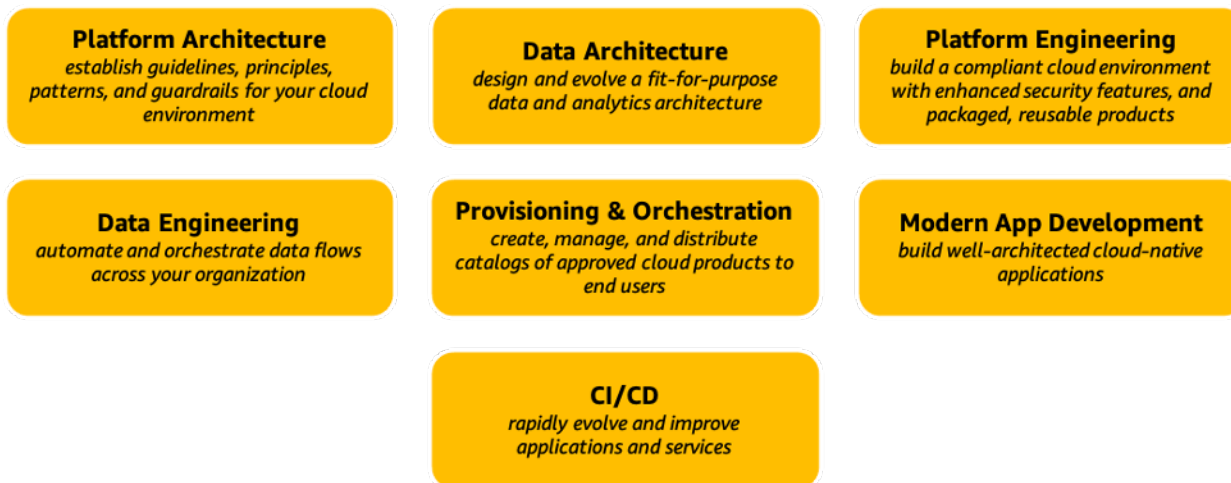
Platform Architecture
establish guidelines, principles, patterns, and guardrails for your cloud environment

Data Architecture
design and evolve a fit-for-purpose data and analytics architecture

Platform Engineering
build a compliant cloud environment with enhanced security features, and packaged, reusable products

Data Engineering
automate and orchestrate data flows across your organization

Provisioning & Orchestration
create, manage, and distribute catalogs of approved cloud products to end users

Modern App Development
build well-architected cloud-native applications

CI/CD
rapidly evolve and improve applications and services